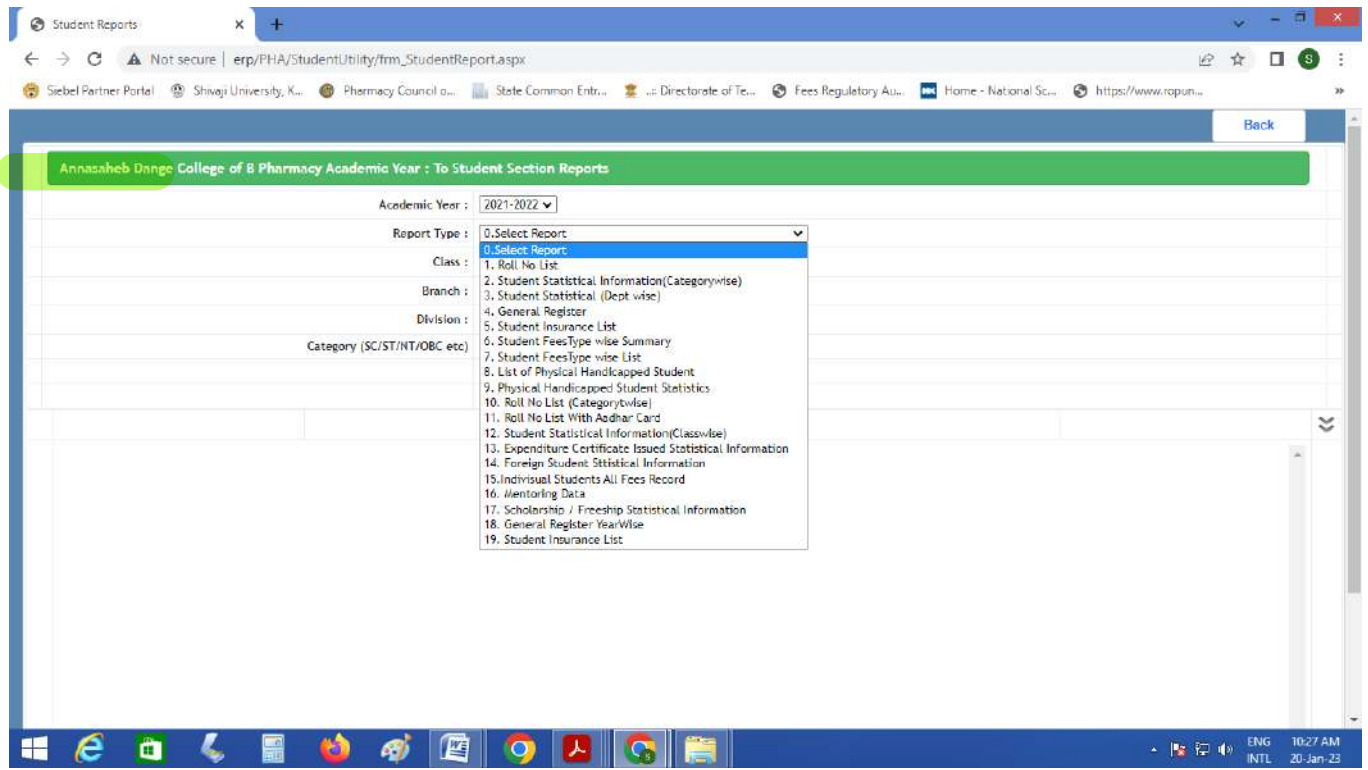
Student Reports ×

Not secure | erp/PHA/StudentUtility/frm_StudentReport.aspx

Siebel Partner Portal  Shivaji University, K...  Pharmacy Council o...  State Common Entr...  .:: Directorate of Te...  Fees Regulatory Au...  Home - National Sc...  https://www.ropun...

Back

Annasaheb Dange College of B Pharmacy Academic Year : To Student Section Reports

Academic Year : 2021-2022

Report Type : 0.Select Report

Class :

Branch :

Division :

Category (SC/ST/NT/OBC etc)

0.Select Report
1. Roll No List
2. Student Statistical Information(Categorywise)
3. Student Statistical (Dept wise)
4. General Register
5. Student Insurance List
6. Student FeesType wise Summary
7. Student FeesType wise List
8. List of Physical Handicapped Student
9. Physical Handicapped Student Statistics
10. Roll No List (Categorytwise)
11. Roll No List With Aadhar Card
12. Student Statistical Information(Classwise)
13. Expenditure Certificate Issued Statistical Information
14. Foreign Student Sttistical Information
15.Indivisual Students All Fees Record
16. Mentoring Data
17. Scholarship / Freeship Statistical Information
18. General Register YearWise
19. Student Insurance List

ENG INTL 10:27 AM 20-Jan-23